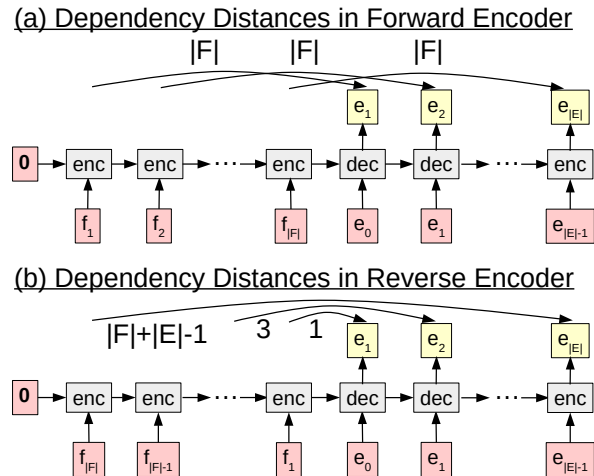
(a) Dependency Distances in Forward Encoder

|F| |F| |F|

$e_1$ $e_2$ $e_{|E|}$

0 enc enc ··· enc dec dec ··· enc

$f_1$ $f_2$ $f_{|F|}$ $e_0$ $e_1$ $e_{|E|-1}$

(b) Dependency Distances in Reverse Encoder

|F|+|E|-1 3 1

$e_1$ $e_2$ $e_{|E|}$

0 enc enc ··· enc dec dec ··· enc

$f_{|F|}$ $f_{|F|-1}$ $f_1$ $e_0$ $e_1$ $e_{|E|-1}$